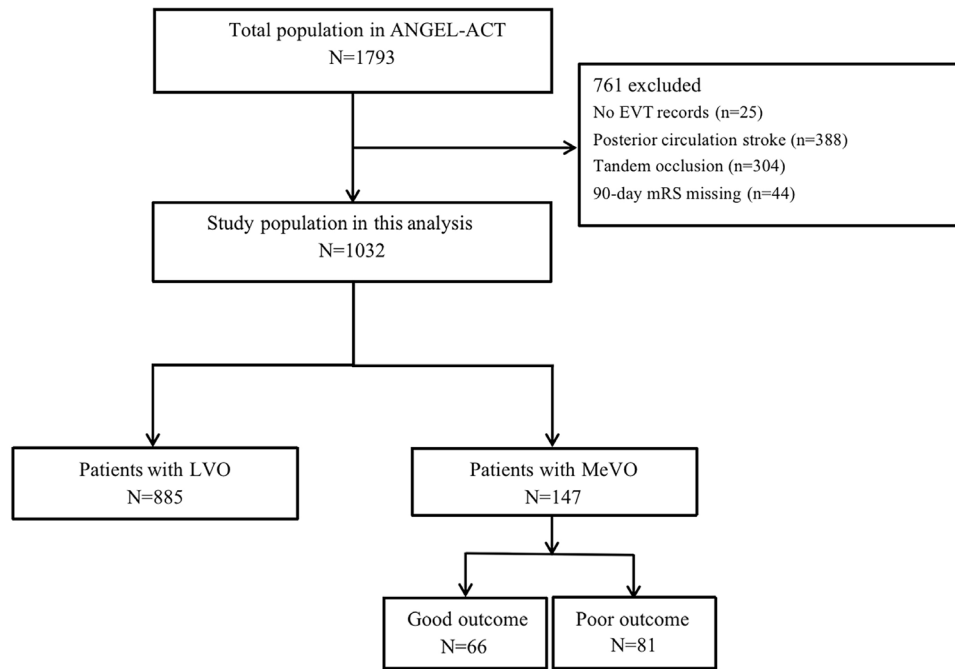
Total population in ANGEL-ACT
N=1793

761 excluded
No EVT records (n=25)
Posterior circulation stroke (n=388)
Tandem occlusion (n=304)
90-day mRS missing (n=44)

Study population in this analysis
N=1032

Patients with LVO
N=885

Patients with MeVO
N=147

Good outcome
N=66

Poor outcome
N=81